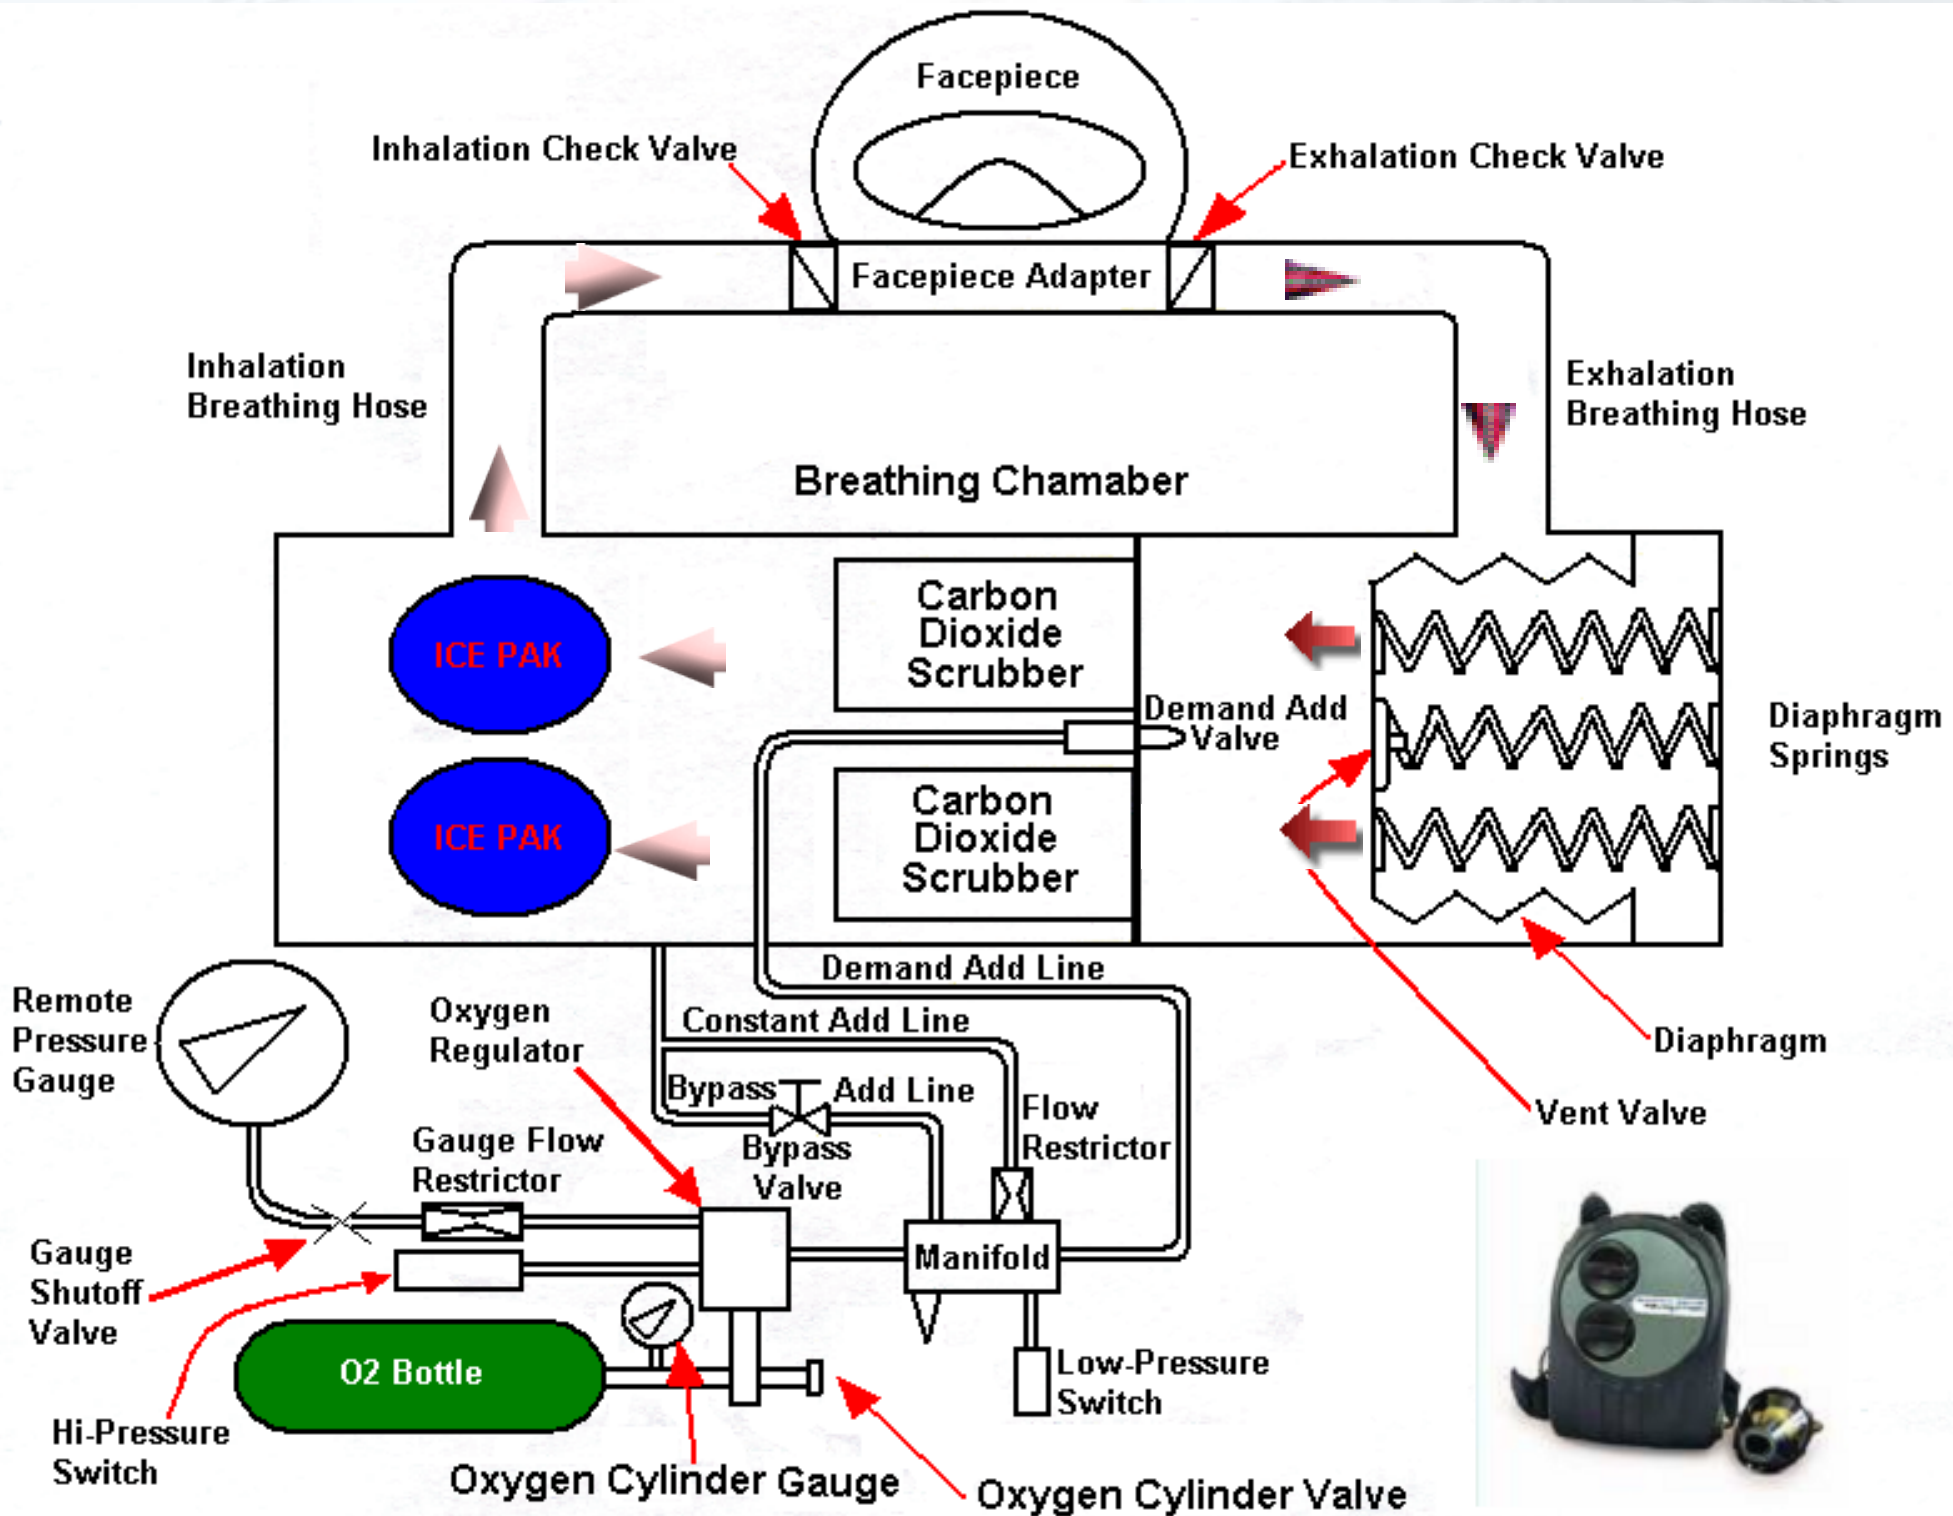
Facepiece

Inhalation Check Valve

Exhalation Check Valve

Facepiece Adapter

Inhalation Breathing Hose

Exhalation Breathing Hose

Breathing Chamaber

ICE PAK

ICE PAK

Carbon Dioxide Scrubber

Carbon Dioxide Scrubber

Demand Add Valve

Diaphragm Springs

Demand Add Line

Constant Add Line

Remote Pressure Gauge

Oxygen Regulator

Bypass

Add Line

Bypass Valve

Flow Restrictor

Gauge Flow Restrictor

Diaphragm

Vent Valve

Gauge Shutoff Valve

Manifold

O2 Bottle

Low-Pressure Switch

Hi-Pressure Switch

Oxygen Cylinder Gauge

Oxygen Cylinder Valve